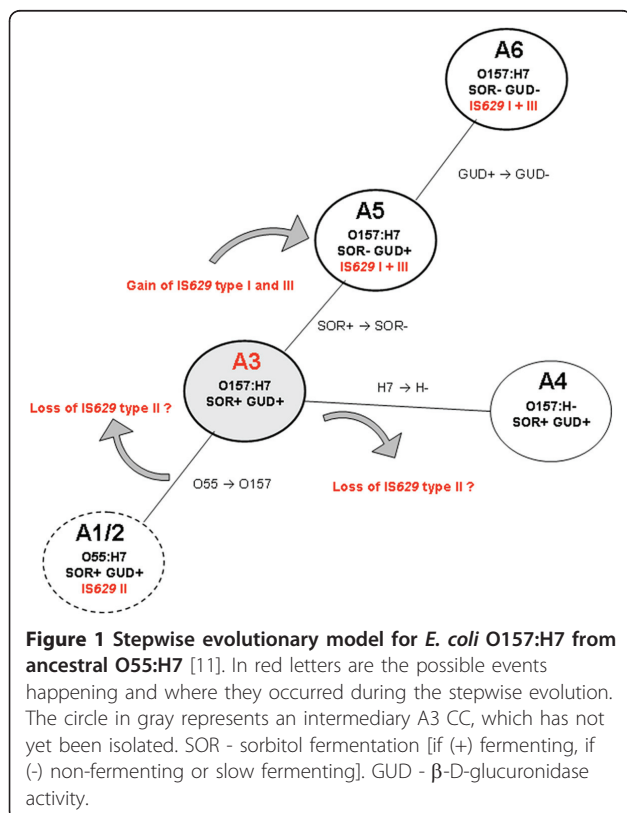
A6
O157:H7
SOR- GUD-
IS629 I + III

GUD+ → GUD-

A5
O157:H7
SOR- GUD+
IS629 I + III

Gain of IS629 type I and III

SOR+ → SOR-

A3
O157:H7
SOR+ GUD+

H7 → H-

A4
O157:H-
SOR+ GUD+

Loss of IS629 type II ?

O55 → O157

Loss of IS629 type II ?

A1/2
O55:H7
SOR+ GUD+
IS629 II

**Figure 1 Stepwise evolutionary model for *E. coli* O157:H7 from ancestral O55:H7** [11]. In red letters are the possible events happening and where they occurred during the stepwise evolution. The circle in gray represents an intermediary A3 CC, which has not yet been isolated. SOR - sorbitol fermentation [if (+) fermenting, if (-) non-fermenting or slow fermenting]. GUD - β-D-glucuronidase activity.